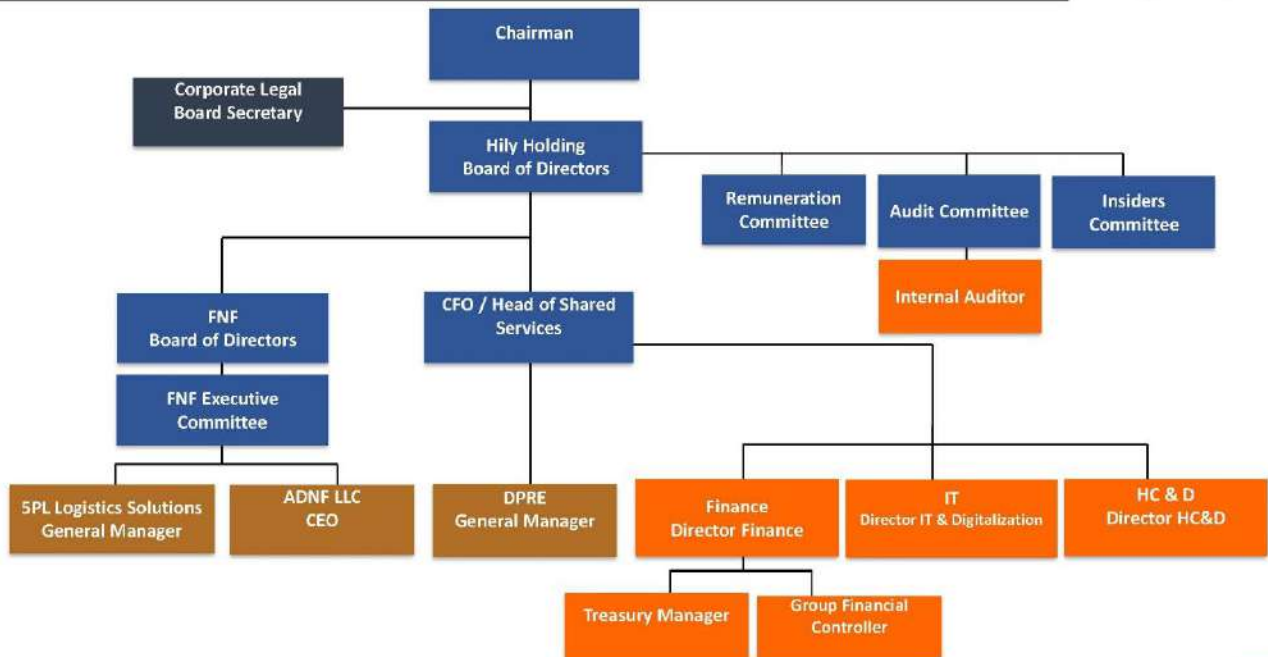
Chairman

Corporate Legal
Board Secretary

Hily Holding
Board of Directors

Remuneration
Committee

Audit Committee

Insiders
Committee

Internal Auditor

FNF
Board of Directors

CFO / Head of Shared
Services

FNF Executive
Committee

5PL Logistics Solutions
General Manager

ADNF LLC
CEO

DPRE
General Manager

Finance
Director Finance

IT
Director IT & Digitalization

HC & D
Director HC&D

Treasury Manager

Group Financial
Controller